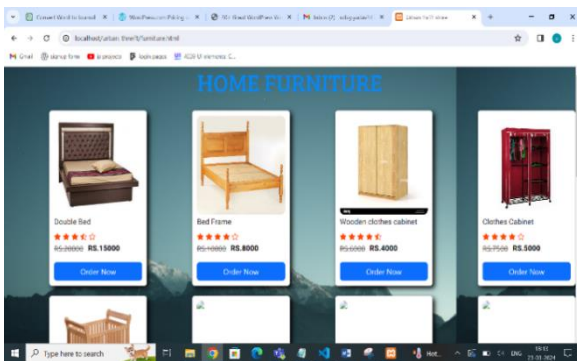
Convert Word to Journal | WordPress.com Pricing | 30+ Best WordPress | Inbox (7) | Urban Thrift store

localhost/urban thrift/furniture.html

Gmail | startup time | projects | tech paper | 4GM Vi memories

HOME FURNITURE

Double Bed
★★★★☆
RS.20000 RS.15000
Order Now

Bed Frame
★★★★☆
RS.10000 RS.8000
Order Now

Wooden clothes cabinet
★★★★☆
RS.6000 RS.4000
Order Now

Clothes Cabinet
★★★★☆
RS.7500 RS.5000
Order Now

Type here to search

Hot...

ENG

18:11
21-03-2024